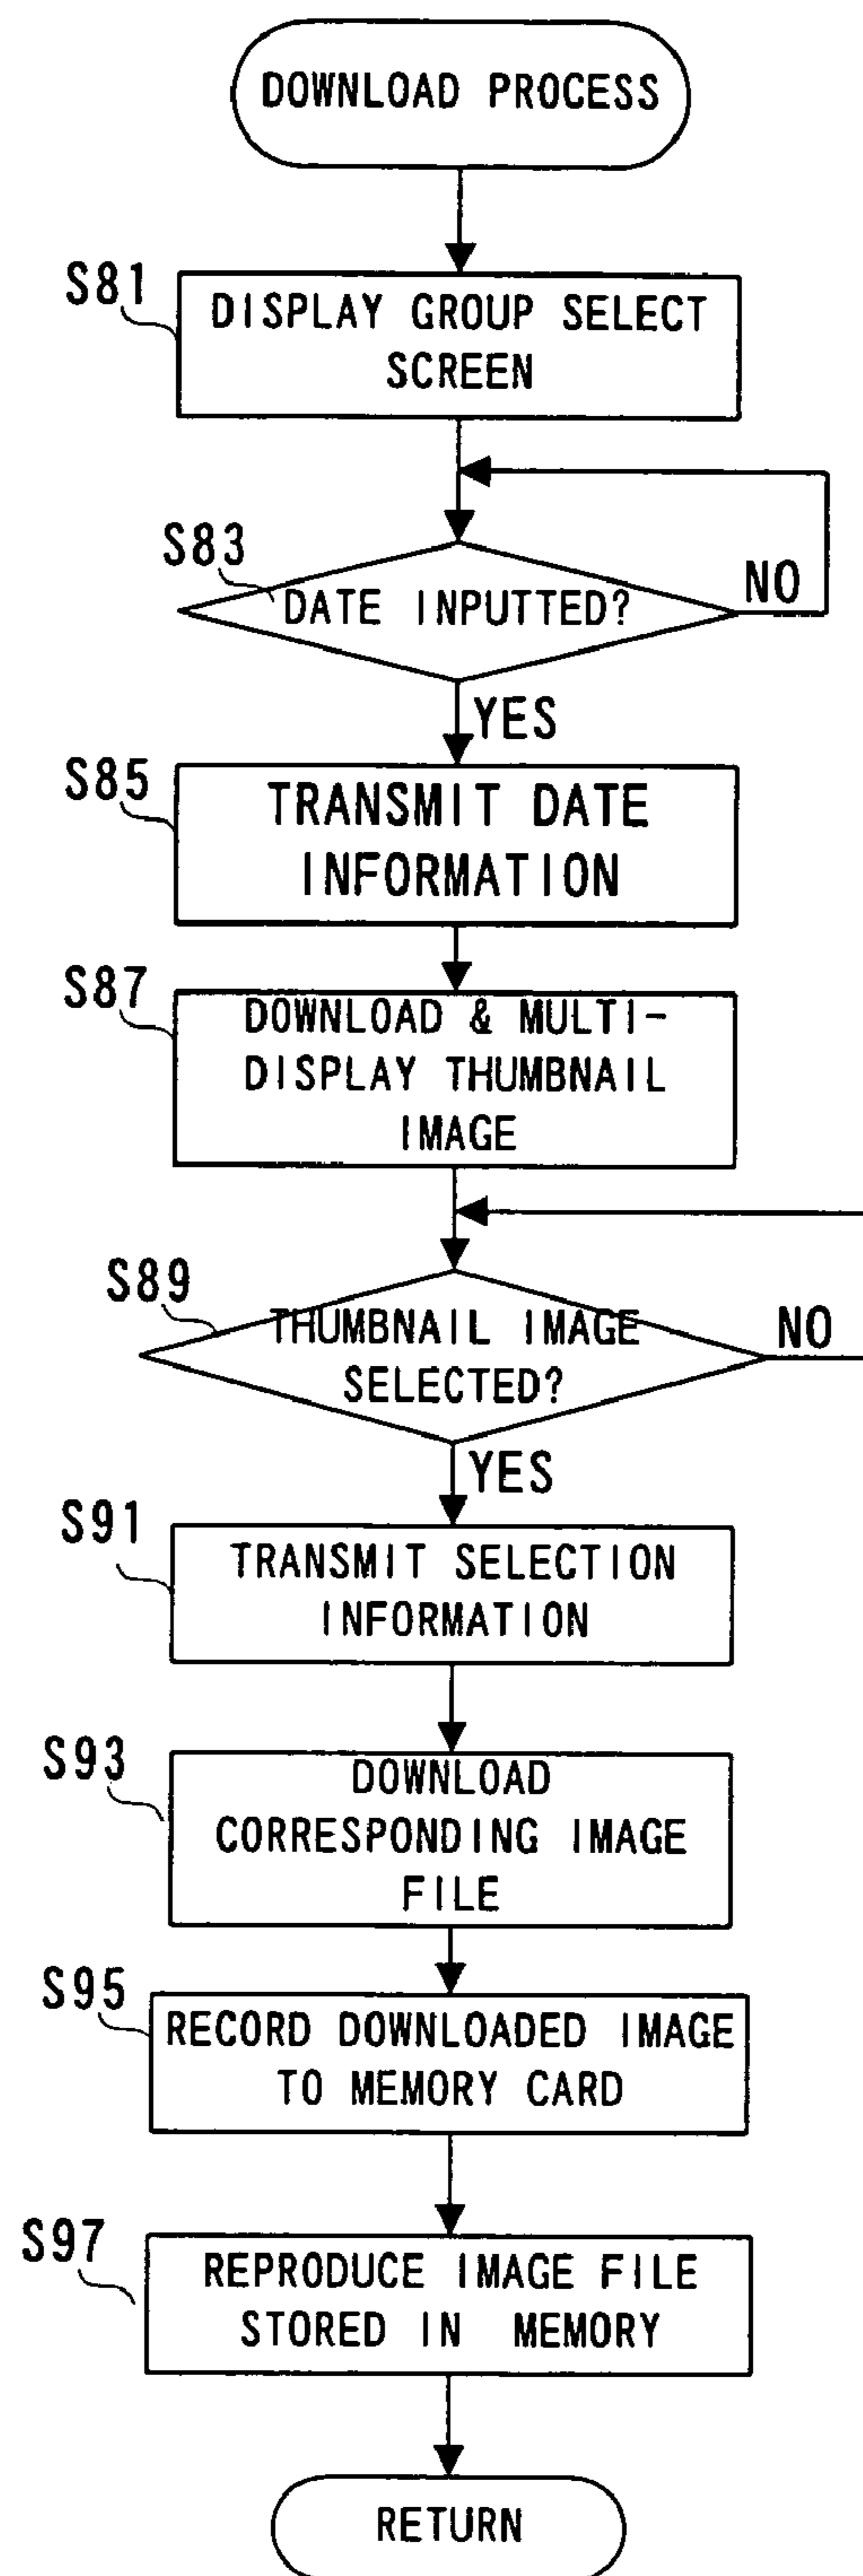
DOWNLOAD PROCESS

S81
DISPLAY GROUP SELECT SCREEN

S83
DATE INPUTTED?

NO

YES

S85
TRANSMIT DATE INFORMATION

S87
DOWNLOAD & MULTI-DISPLAY THUMBNAIL IMAGE

S89
THUMBNAIL IMAGE SELECTED?

NO

YES

S91
TRANSMIT SELECTION INFORMATION

S93
DOWNLOAD CORRESPONDING IMAGE FILE

S95
RECORD DOWNLOADED IMAGE TO MEMORY CARD

S97
REPRODUCE IMAGE FILE STORED IN MEMORY

RETURN